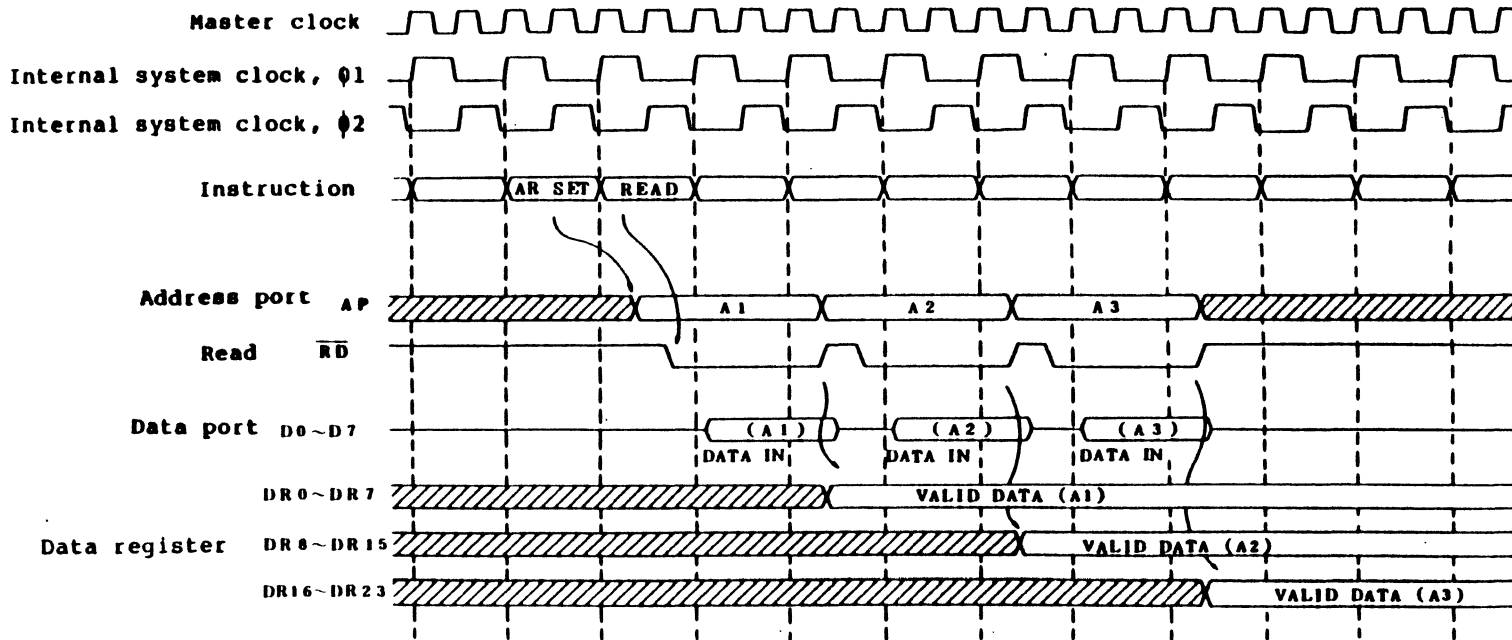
Master clock

Internal system clock, Ø1

Internal system clock, Ø2

Instruction

AR SET

READ

Address port AP

A1

A2

A3

Read $\overline{RD}$

Data port D0~D7

(A1)

(A2)

(A3)

DATA IN

DATA IN

DATA IN

DR0~DR7

VALID DATA (A1)

Data register

DR8~DR15

VALID DATA (A2)

DR16~DR23

VALID DATA (A3)